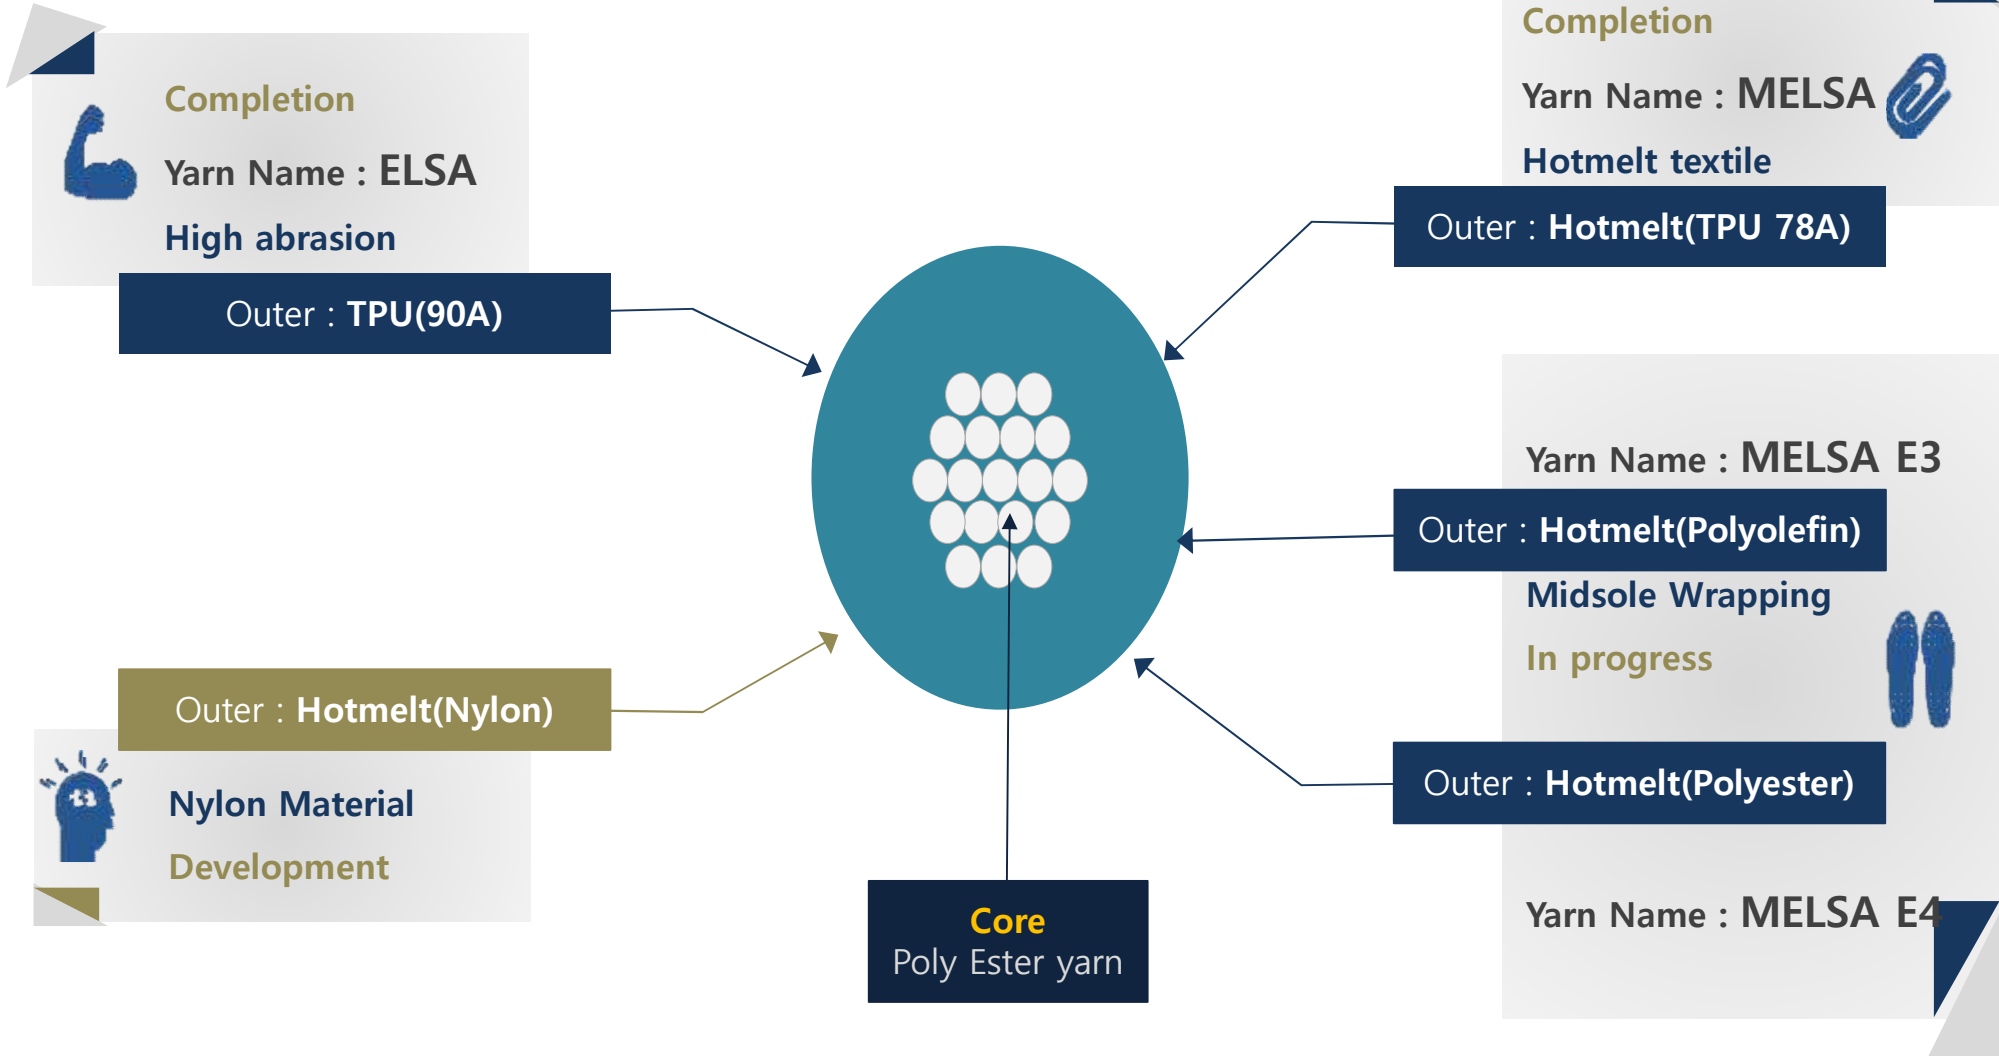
Completion

Yarn Name : ELSA

High abrasion

Outer : TPU(90A)

Completion

Yarn Name : MELSA

Hotmelt textile

Outer : Hotmelt(TPU 78A)

Yarn Name : MELSA E3

Outer : Hotmelt(Polyolefin)

Midsole Wrapping

In progress

Outer : Hotmelt(Polyester)

Yarn Name : MELSA E4

Outer : Hotmelt(Nylon)

Nylon Material

Development

Core
Poly Ester yarn